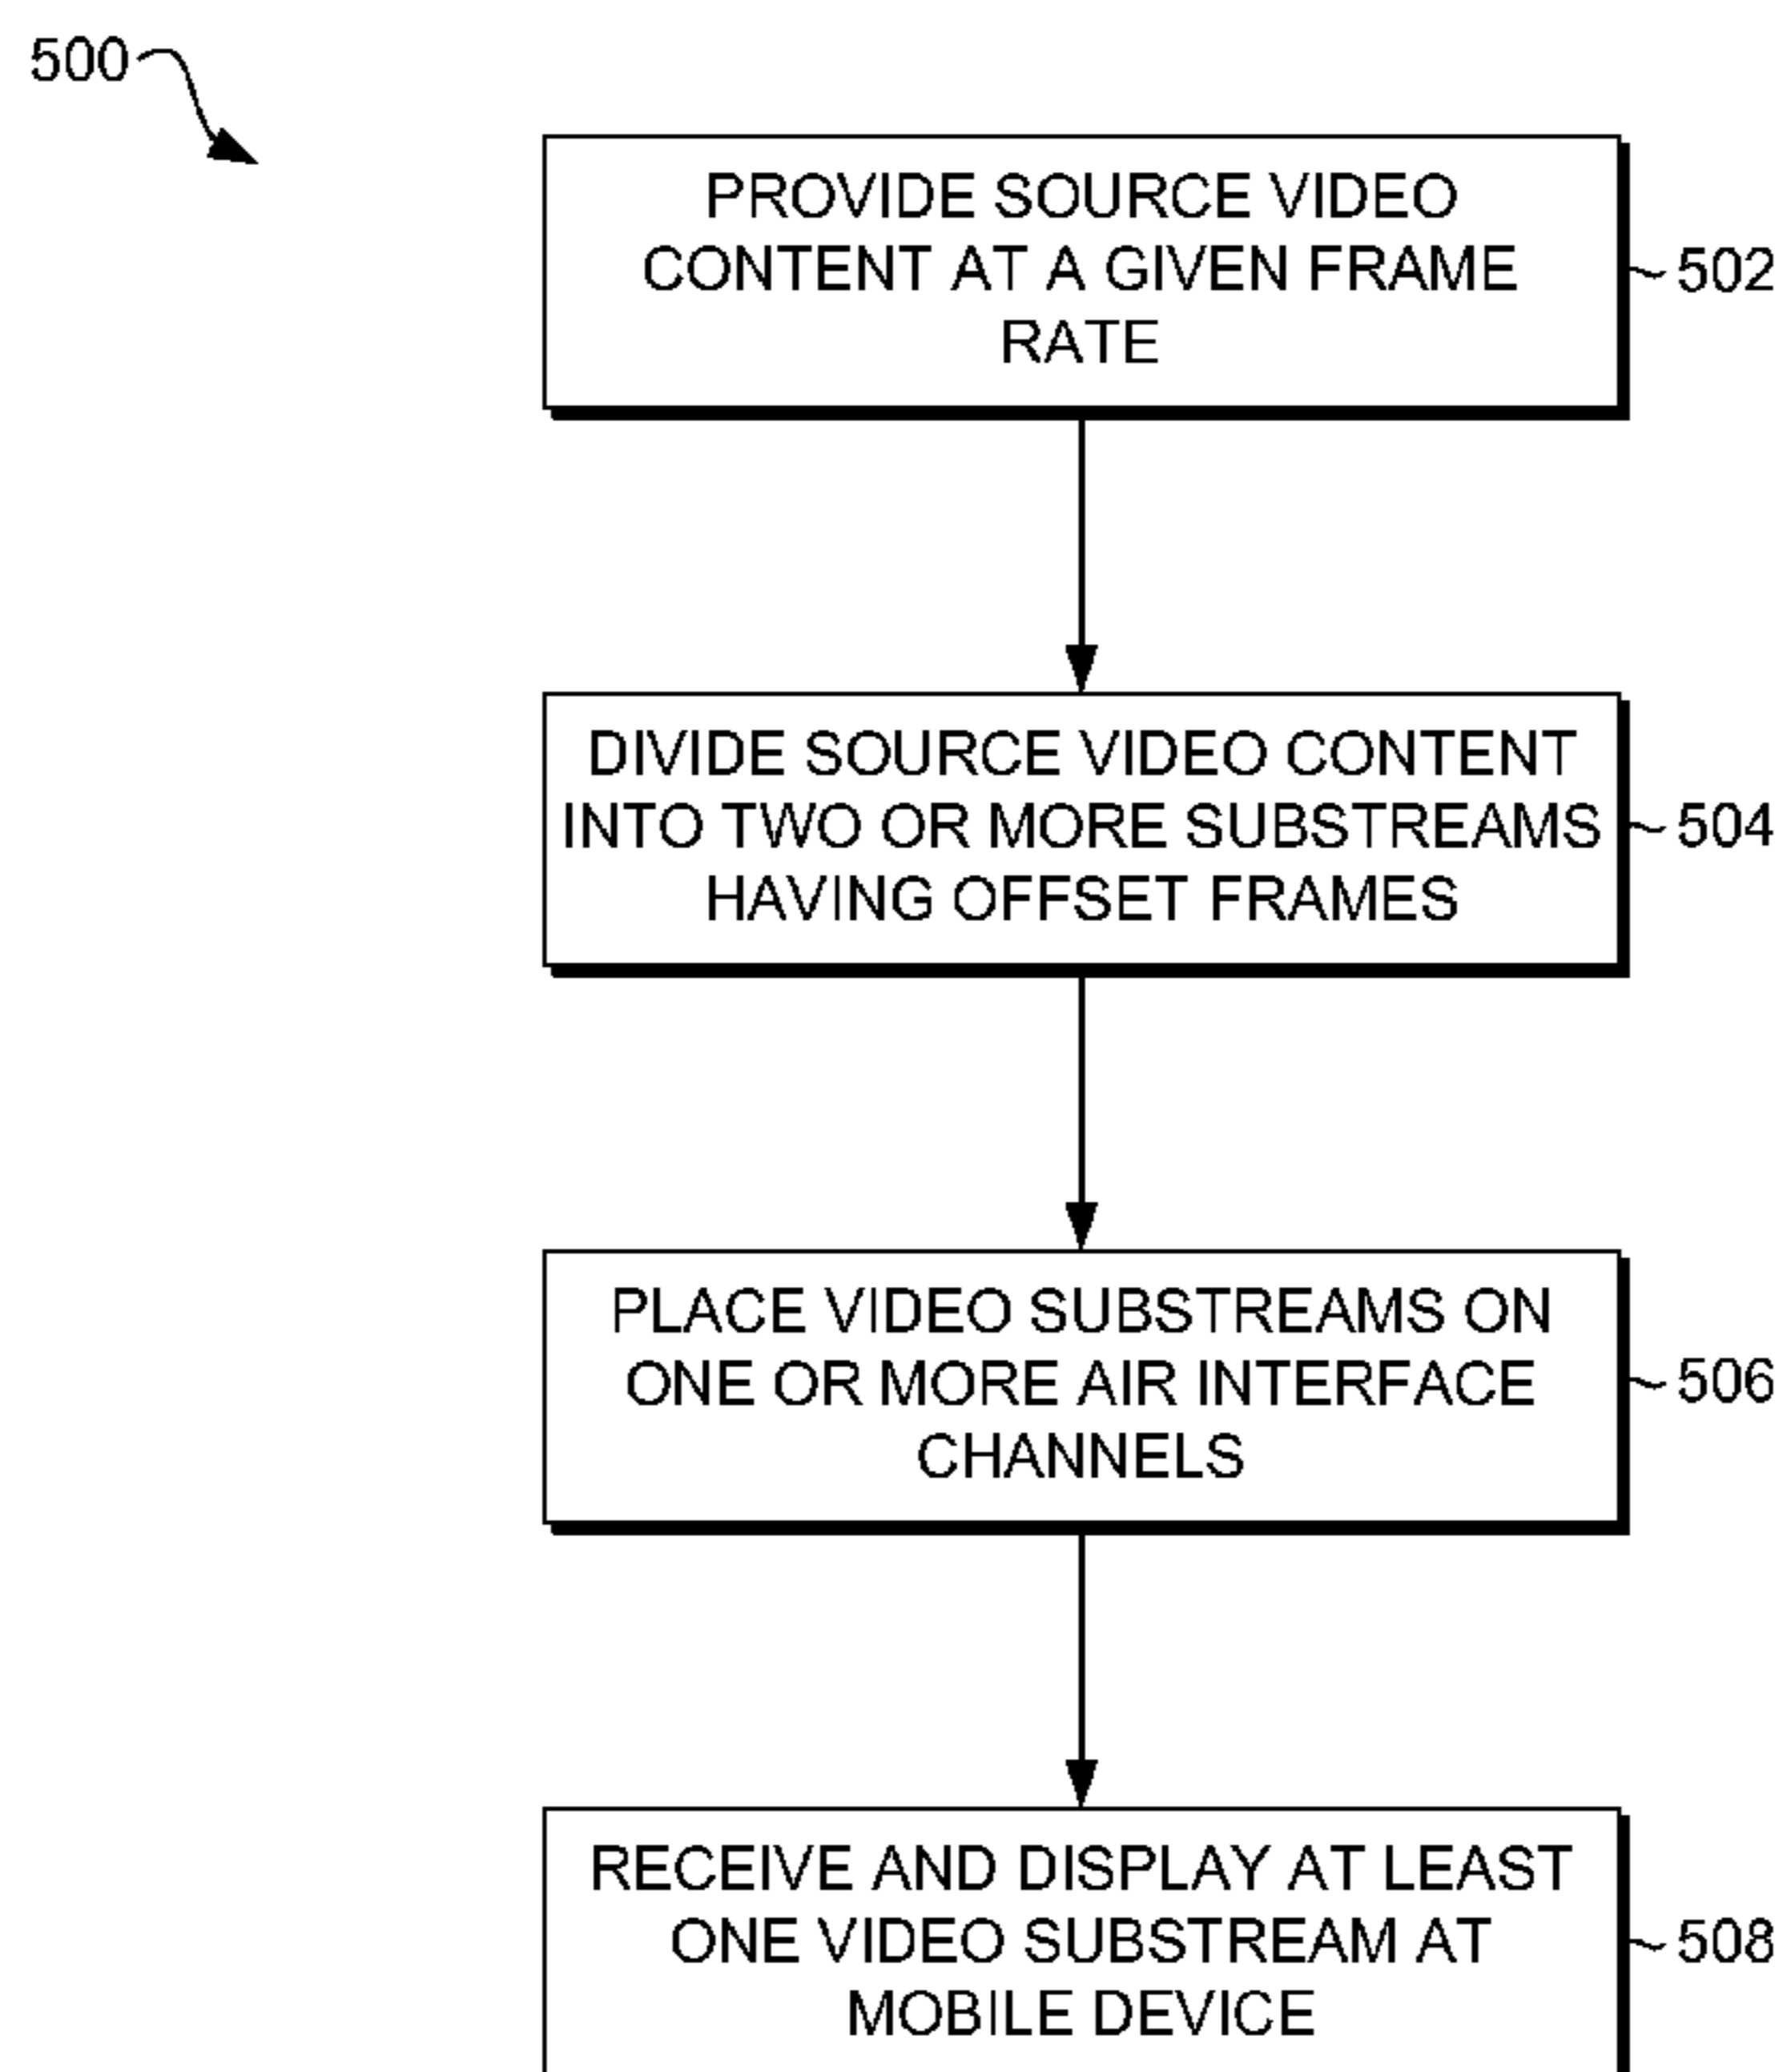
500

PROVIDE SOURCE VIDEO CONTENT AT A GIVEN FRAME RATE

502

DIVIDE SOURCE VIDEO CONTENT INTO TWO OR MORE SUBSTREAMS HAVING OFFSET FRAMES

504

PLACE VIDEO SUBSTREAMS ON ONE OR MORE AIR INTERFACE CHANNELS

506

RECEIVE AND DISPLAY AT LEAST ONE VIDEO SUBSTREAM AT MOBILE DEVICE

508